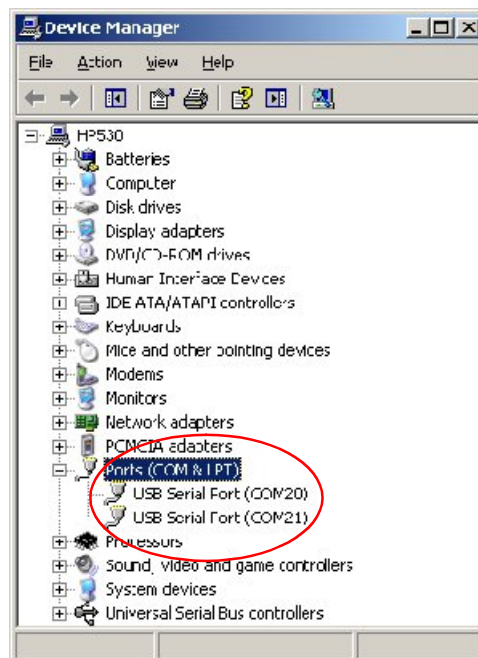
Device Manager

File Action View Help

HP530
Batteries
Computer
Disk drives
Display adapters
DVD/CD-ROM drives
Human Interface Devices
IDE ATA/ATAPI controllers
Keyboards
Mice and other pointing devices
Modems
Monitors
Network adapters
PCMCIA adapters
Ports (COM & LPT)
USB Serial Port (COM20)
USB Serial Port (COM21)
Processors
Sound, video and game controllers
System devices
Universal Serial Bus controllers